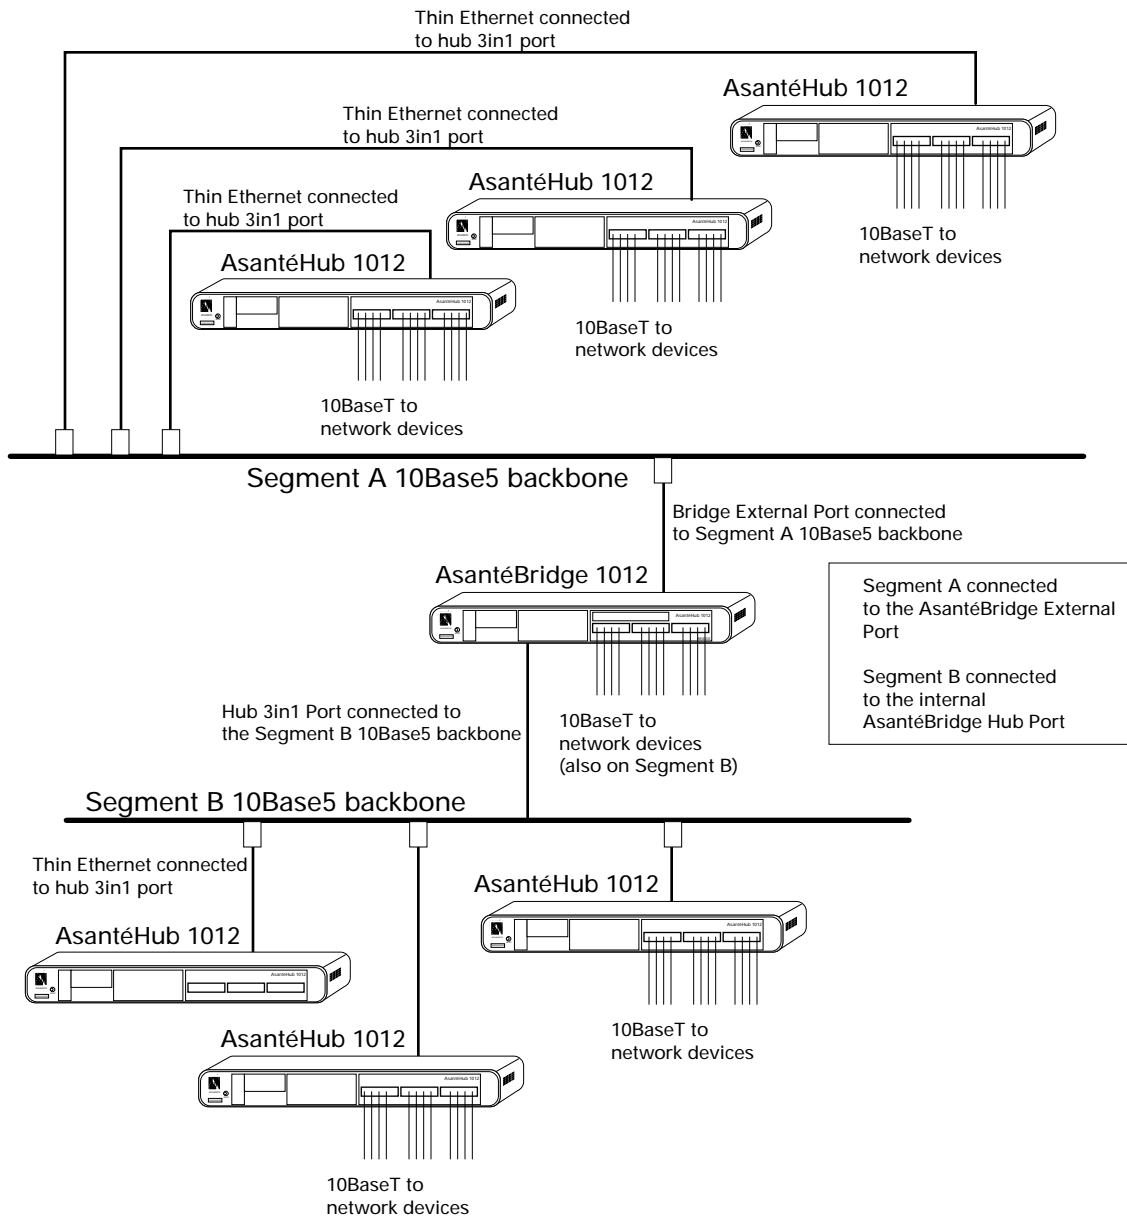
Thin Ethernet connected to hub 3in1 port

AsantéHub 1012

AsantéHub 1012

10BaseT to network devices

Thin Ethernet connected to hub 3in1 port

AsantéHub 1012

10BaseT to network devices

Thin Ethernet connected to hub 3in1 port

AsantéHub 1012

AsantéHub 1012

10BaseT to network devices

Segment A 10Base5 backbone

Bridge External Port connected to Segment A 10Base5 backbone

AsantéBridge 1012

AsantéHub 1012

Segment A connected to the AsantéBridge External Port

Segment B connected to the internal AsantéBridge Hub Port

Hub 3in1 Port connected to the Segment B 10Base5 backbone

10BaseT to network devices (also on Segment B)

Segment B 10Base5 backbone

Thin Ethernet connected to hub 3in1 port

AsantéHub 1012

AsantéHub 1012

AsantéHub 1012

AsantéHub 1012

10BaseT to network devices

AsantéHub 1012

AsantéHub 1012

10BaseT to network devices